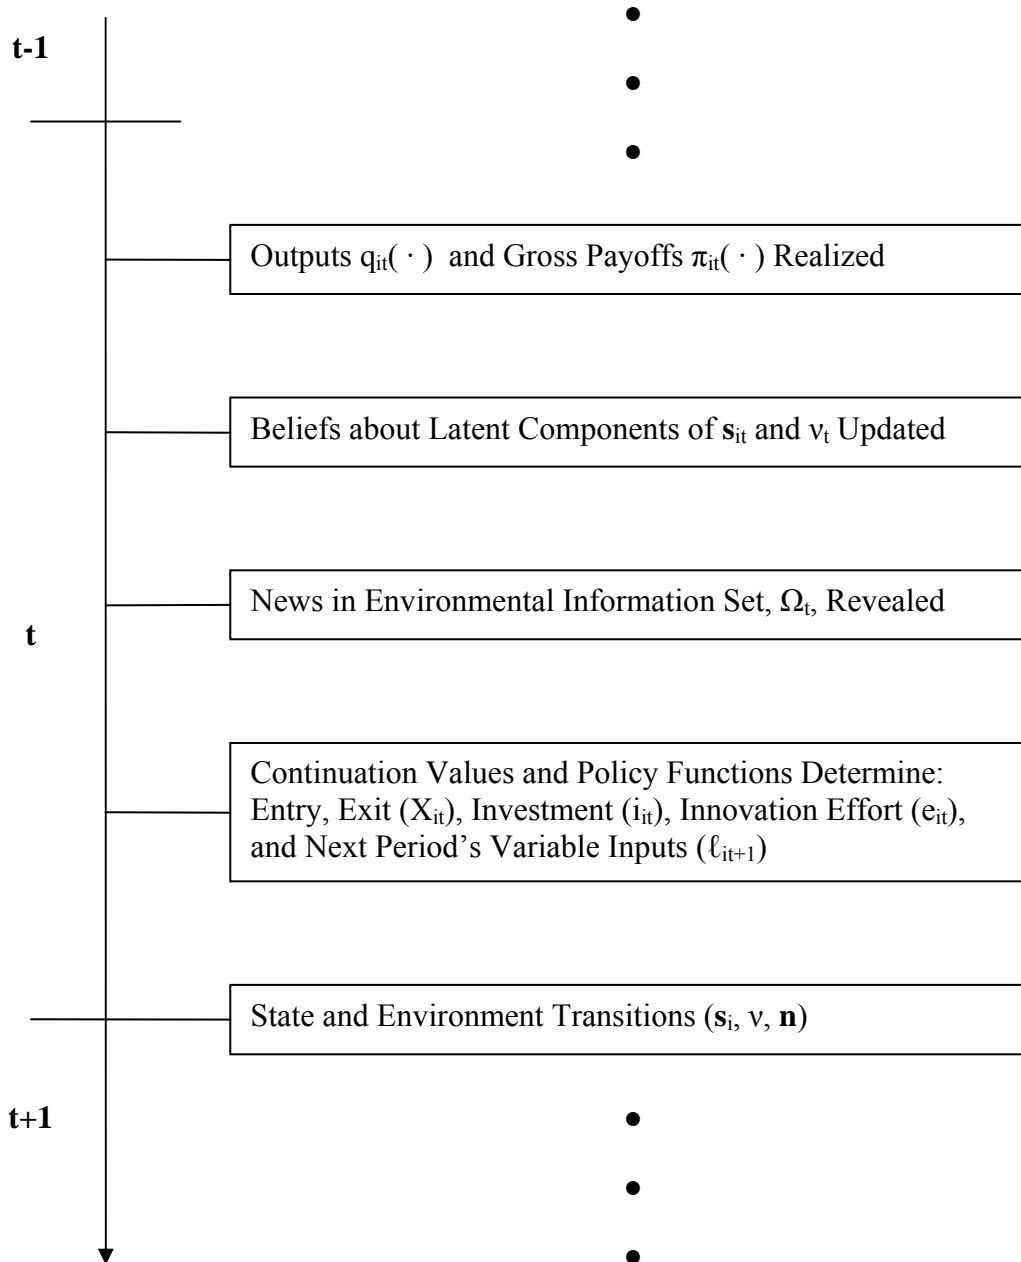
t-1

Outputs $q_{it}(\cdot)$ and Gross Payoffs $\pi_{it}(\cdot)$ Realized

Beliefs about Latent Components of $\mathbf{s}_{it}$ and $\nu_t$ Updated

News in Environmental Information Set, $\Omega_t$, Revealed

t

Continuation Values and Policy Functions Determine: Entry, Exit ($X_{it}$), Investment ($i_{it}$), Innovation Effort ($e_{it}$), and Next Period's Variable Inputs ($\ell_{it+1}$)

State and Environment Transitions ($\mathbf{s}_i$, $\nu$, $\mathbf{n}$)

t+1